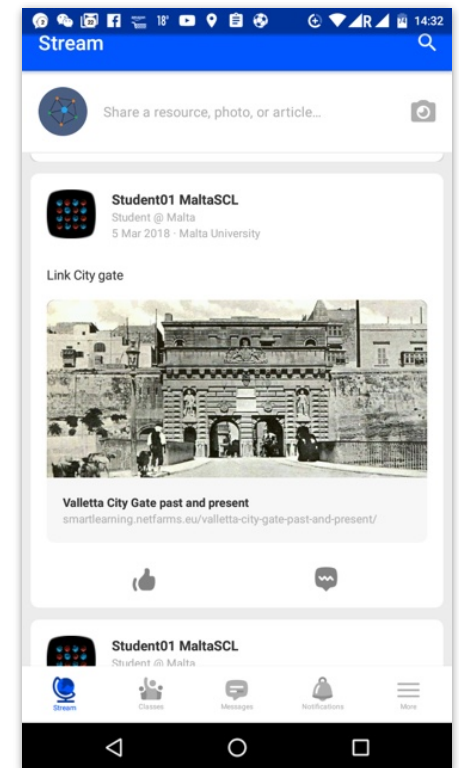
18° R 14:32

Stream

Share a resource, photo, or article...

Student01 MaltaSCL
Student @ Malta
5 Mar 2018 · Malta University

Link City gate

Valletta City Gate past and present
smartlearning.netfarms.eu/valletta-city-gate-past-and-present/

Student01 MaltaSCL
Student @ Malta

Stream
Classes
Messages
Notifications
More